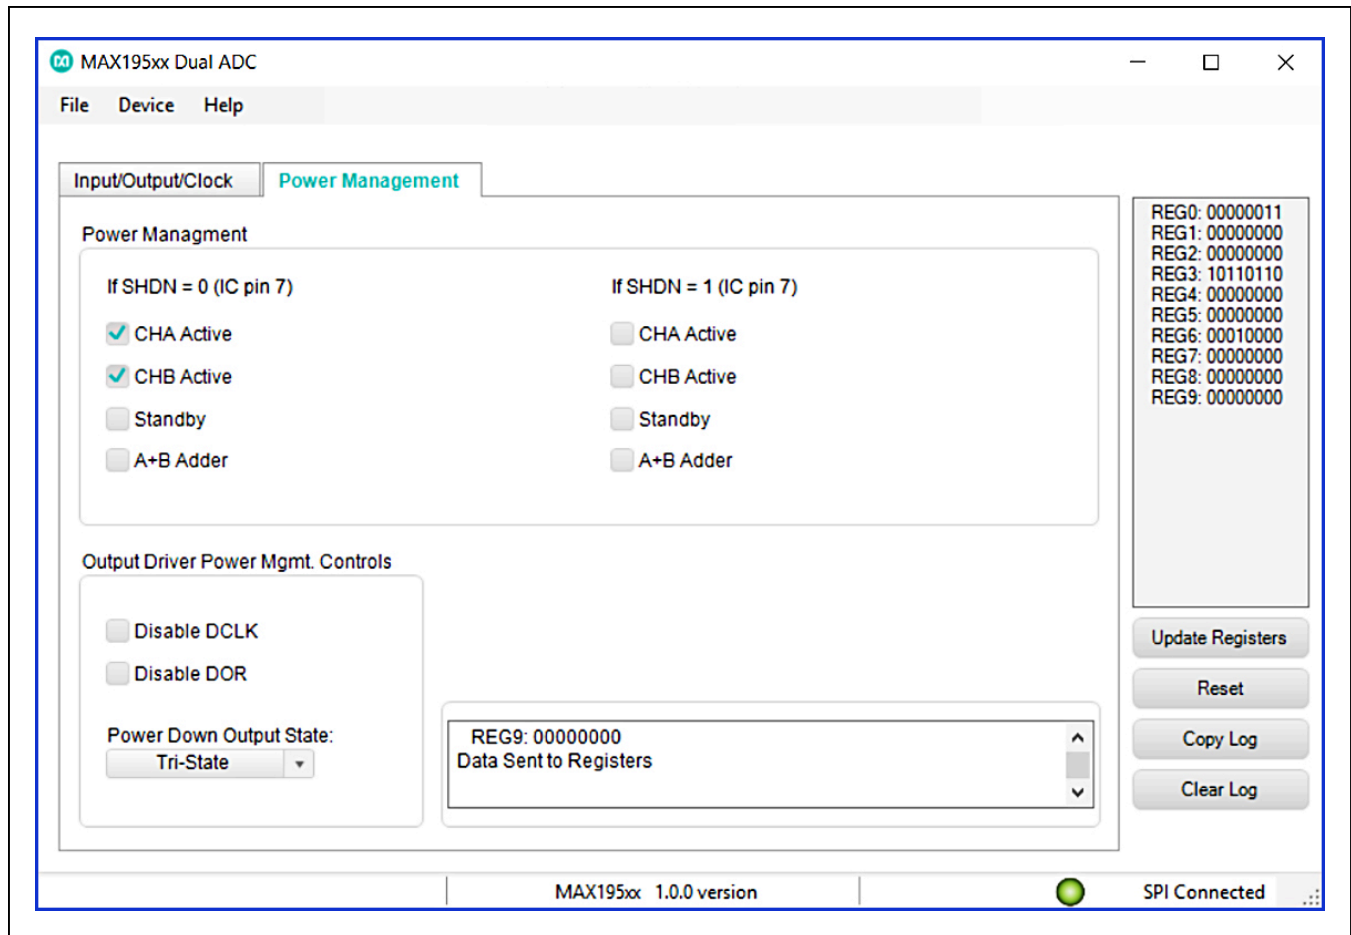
MAX195xx Dual ADC

File Device Help

Input/Output/Clock Power Management

Power Managment

If SHDN = 0 (IC pin 7)

CHA Active

CHB Active

Standby

A+B Adder

If SHDN = 1 (IC pin 7)

CHA Active

CHB Active

Standby

A+B Adder

Output Driver Power Mgmt. Controls

Disable DCLK

Disable DOR

Power Down Output State:

Tri-State

REG9: 00000000
Data Sent to Registers

REG0: 00000011
REG1: 00000000
REG2: 00000000
REG3: 10110110
REG4: 00000000
REG5: 00000000
REG6: 00010000
REG7: 00000000
REG8: 00000000
REG9: 00000000

Update Registers

Reset

Copy Log

Clear Log

MAX195xx 1.0.0 version

SPI Connected